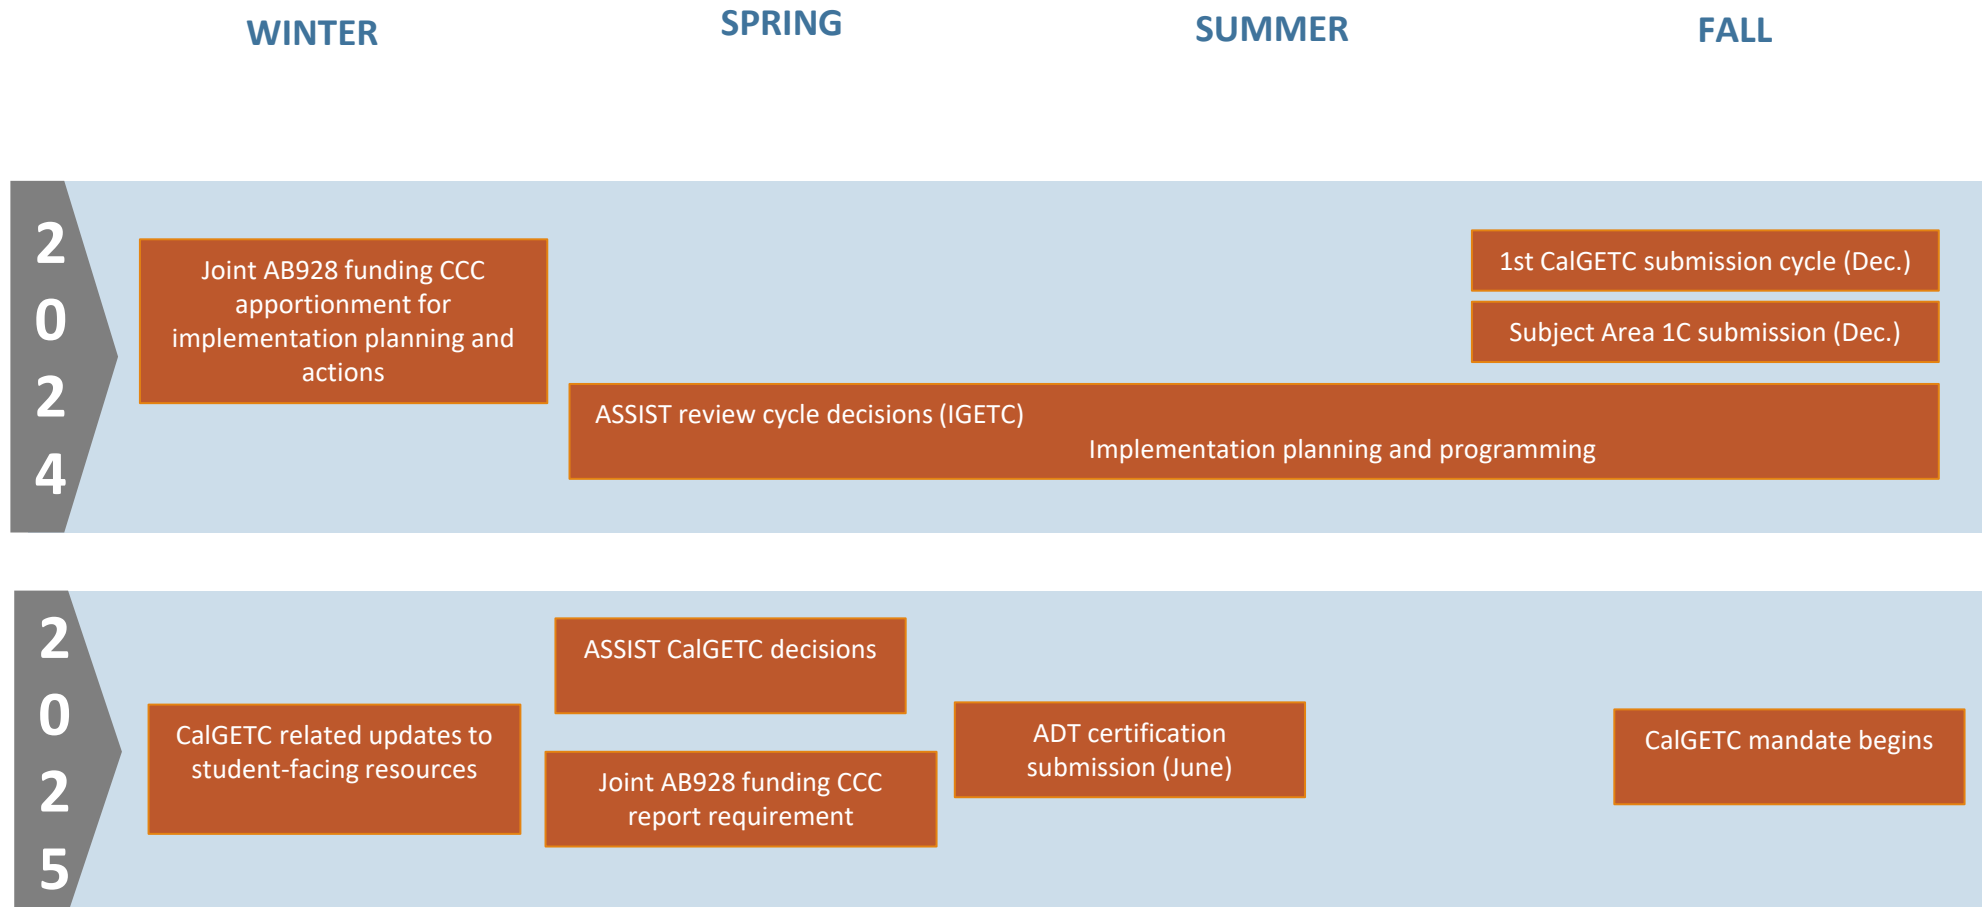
WINTER

SPRING

SUMMER

FALL

2024

Joint AB928 funding CCC apportionment for implementation planning and actions

1st CalGETC submission cycle (Dec.)

Subject Area 1C submission (Dec.)

ASSIST review cycle decisions (IGETC)

Implementation planning and programming

2025

ASSIST CalGETC decisions

CalGETC related updates to student-facing resources

Joint AB928 funding CCC report requirement

ADT certification submission (June)

CalGETC mandate begins